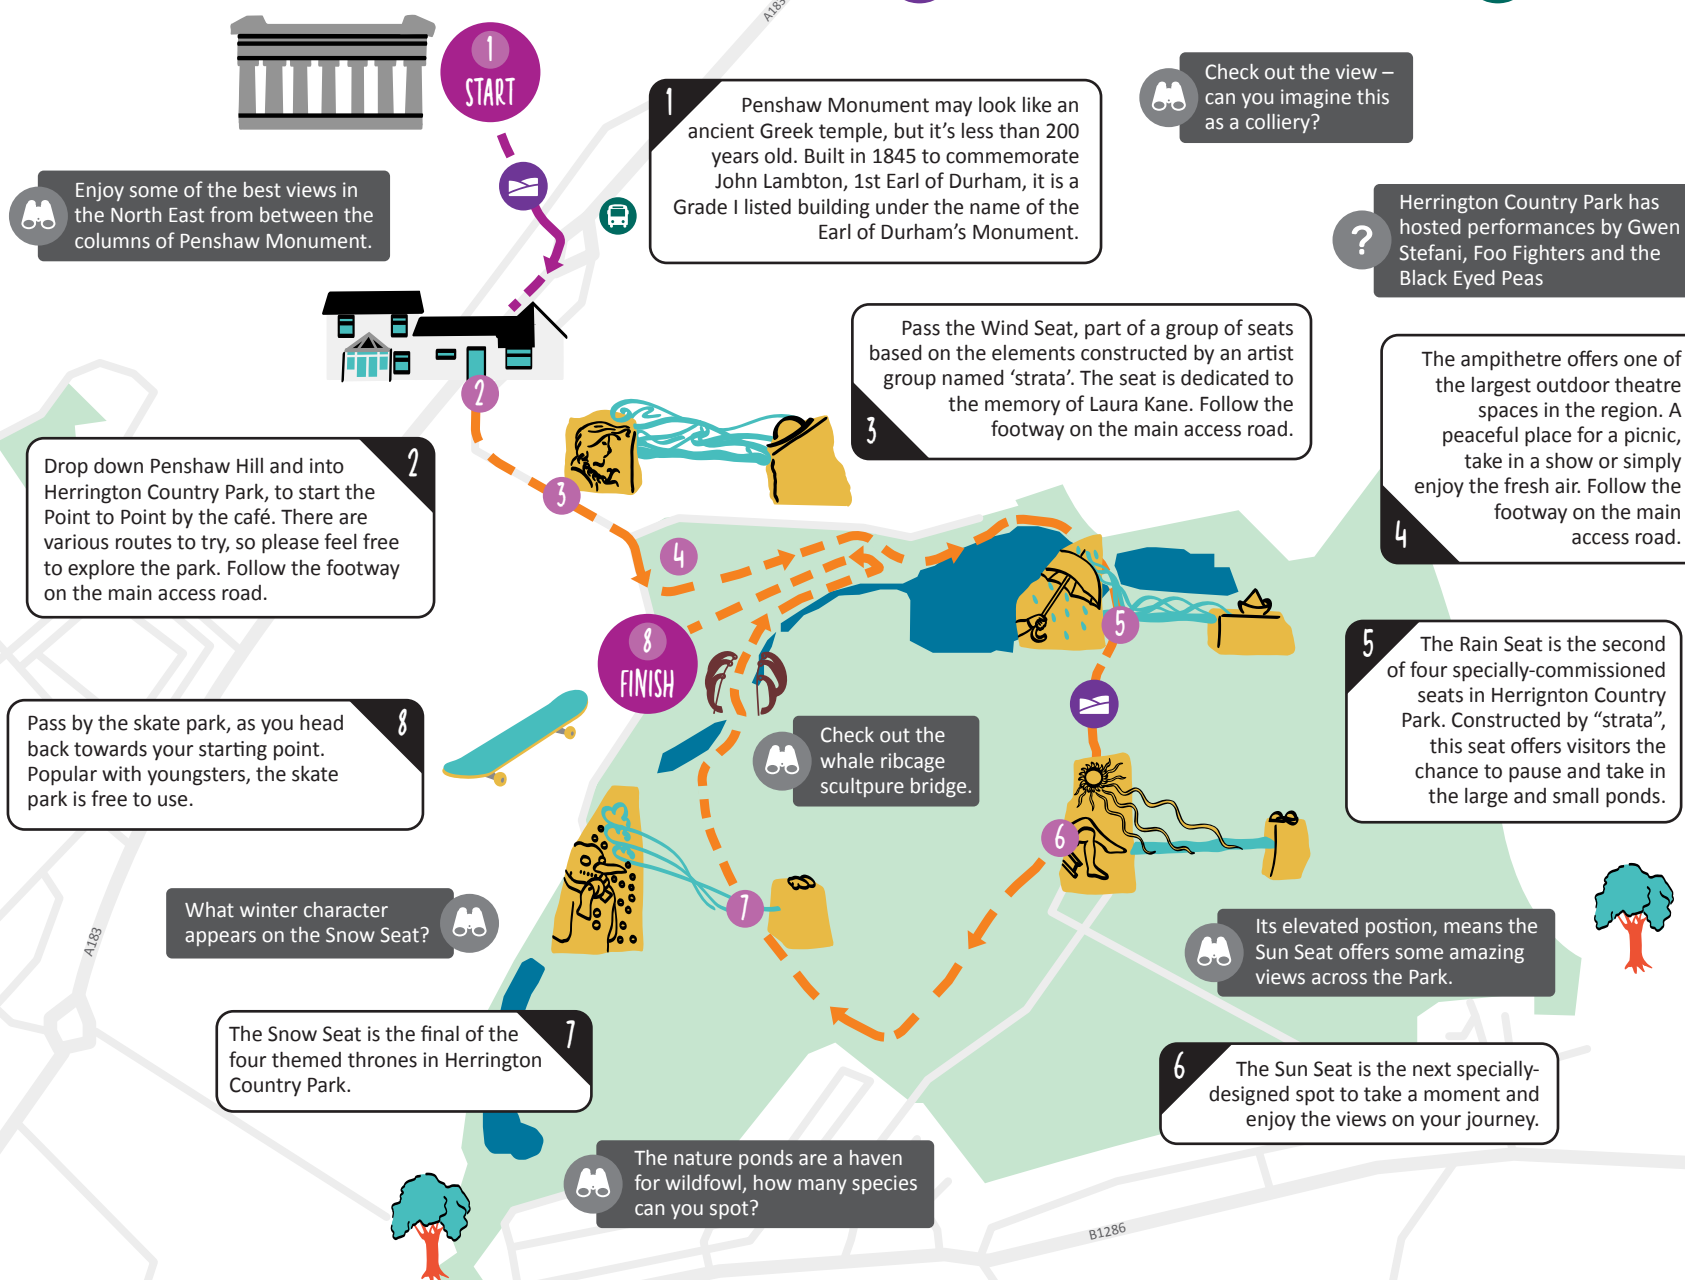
1
START

1
Penshaw Monument may look like an ancient Greek temple, but it's less than 200 years old. Built in 1845 to commemorate John Lambton, 1st Earl of Durham, it is a Grade I listed building under the name of the Earl of Durham's Monument.

Check out the view – can you imagine this as a colliery?

Enjoy some of the best views in the North East from between the columns of Penshaw Monument.

Herrington Country Park has hosted performances by Gwen Stefani, Foo Fighters and the Black Eyed Peas

3
Pass the Wind Seat, part of a group of seats based on the elements constructed by an artist group named 'strata'. The seat is dedicated to the memory of Laura Kane. Follow the footway on the main access road.

4
The ampithetre offers one of the largest outdoor theatre spaces in the region. A peaceful place for a picnic, take in a show or simply enjoy the fresh air. Follow the footway on the main access road.

2
Drop down Penshaw Hill and into Herrington Country Park, to start the Point to Point by the café. There are various routes to try, so please feel free to explore the park. Follow the footway on the main access road.

2
3
4
8
FINISH
5

5
The Rain Seat is the second of four specially-commissioned seats in Herrington Country Park. Constructed by "strata", this seat offers visitors the chance to pause and take in the large and small ponds.

8
Pass by the skate park, as you head back towards your starting point. Popular with youngsters, the skate park is free to use.

Check out the whale ribcage scultpure bridge.

6
7

What winter character appears on the Snow Seat?

Its elevated postion, means the Sun Seat offers some amazing views across the Park.

A183

7
The Snow Seat is the final of the four themed thrones in Herrington Country Park.

6
The Sun Seat is the next specially-designed spot to take a moment and enjoy the views on your journey.

The nature ponds are a haven for wildfowl, how many species can you spot?

B1286